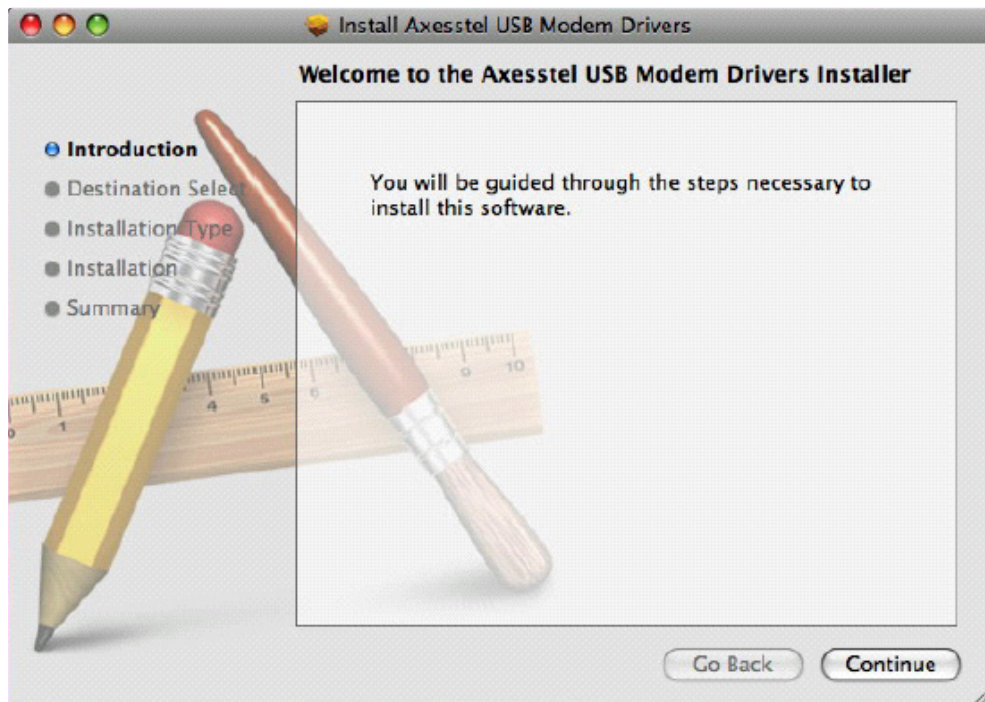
Install Axesstel USB Modem Drivers

Welcome to the Axesstel USB Modem Drivers Installer

Introduction
Destination Select
Installation Type
Installation
Summary

You will be guided through the steps necessary to install this software.

Go Back
Continue